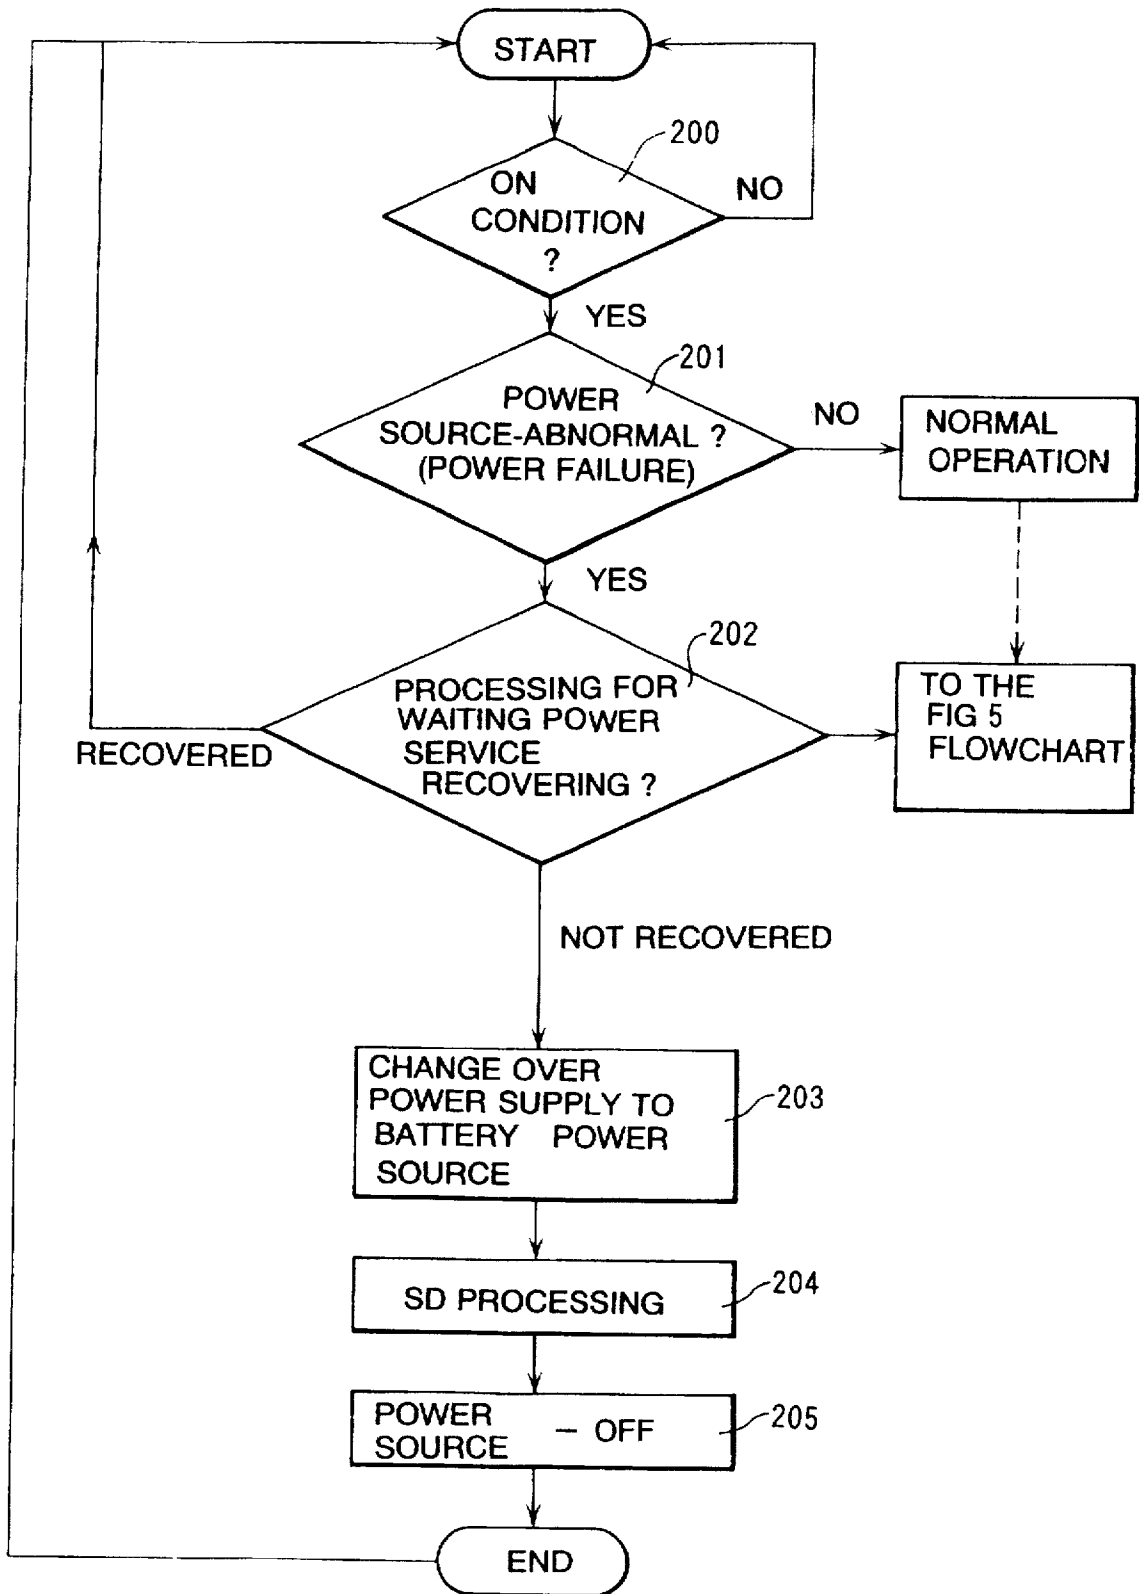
START

200

ON CONDITION ?

NO

YES

201

POWER SOURCE-ABNORMAL ? (POWER FAILURE)

NO

NORMAL OPERATION

YES

202

PROCESSING FOR WAITING POWER SERVICE RECOVERING ?

RECOVERED

TO THE FIG 5 FLOWCHART

NOT RECOVERED

CHANGE OVER POWER SUPPLY TO BATTERY POWER SOURCE

203

SD PROCESSING

204

POWER SOURCE – OFF

205

END